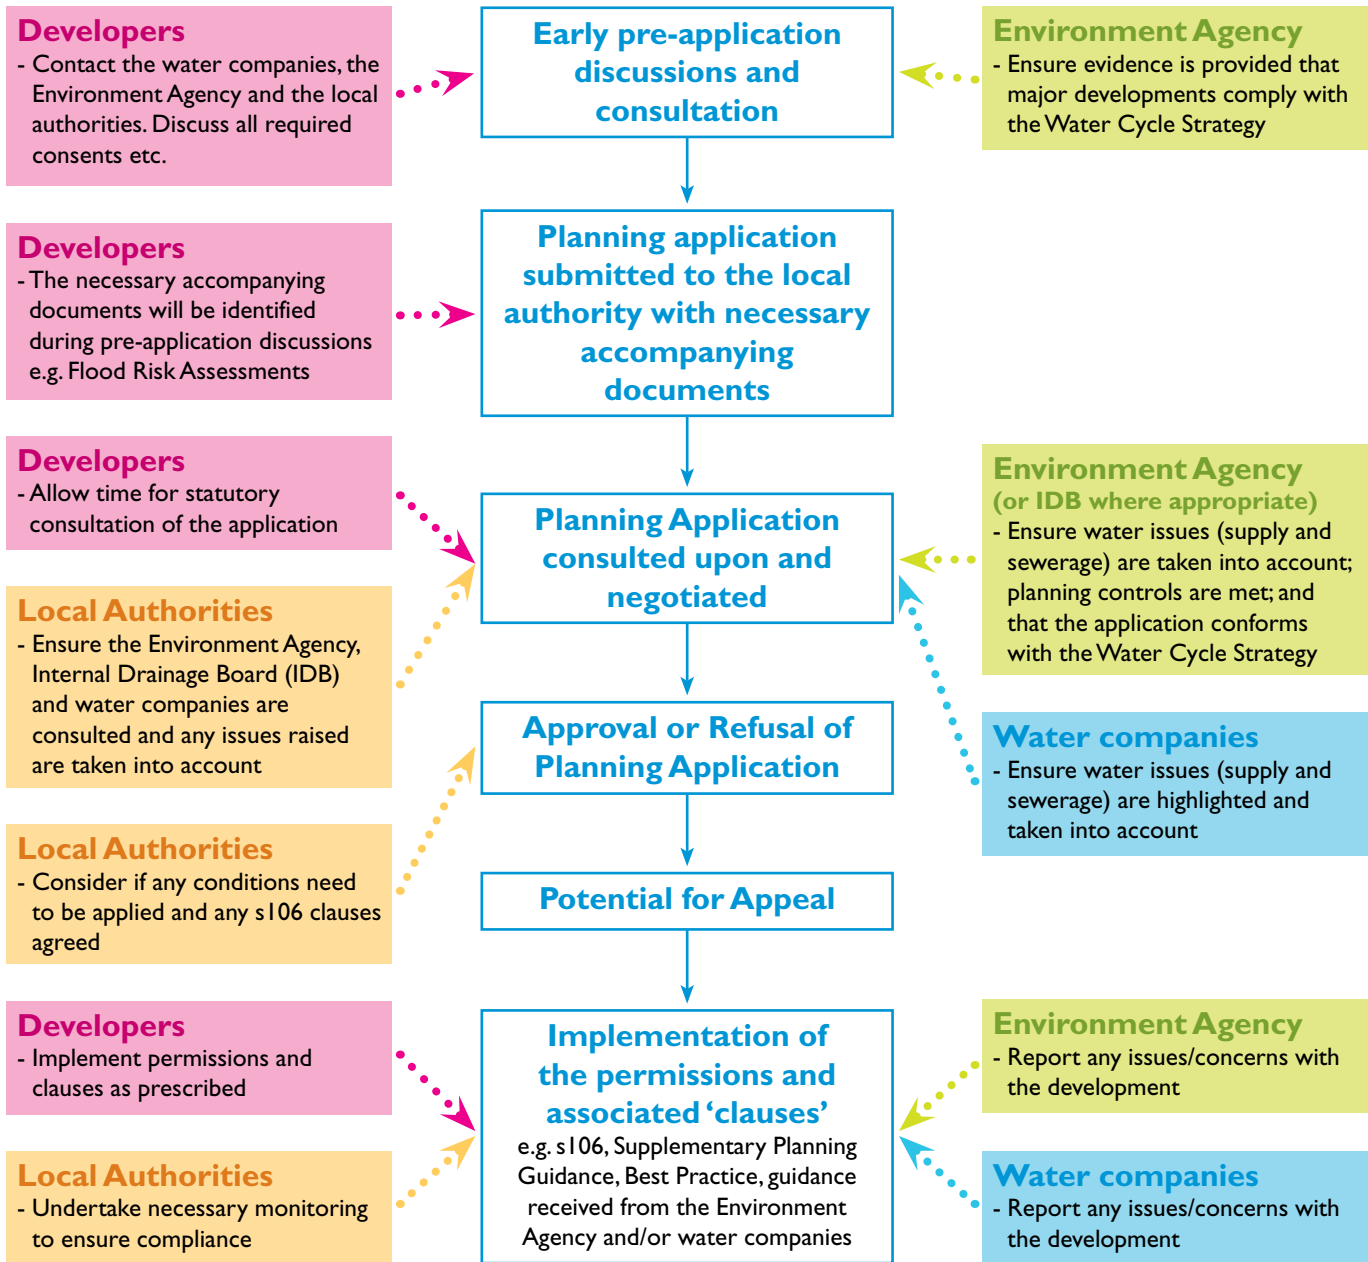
Developers
- Contact the water companies, the Environment Agency and the local authorities. Discuss all required consents etc.

Early pre-application discussions and consultation

Environment Agency
- Ensure evidence is provided that major developments comply with the Water Cycle Strategy

Developers
- The necessary accompanying documents will be identified during pre-application discussions e.g. Flood Risk Assessments

Planning application submitted to the local authority with necessary accompanying documents

Developers
- Allow time for statutory consultation of the application

Planning Application consulted upon and negotiated

Environment Agency
(or IDB where appropriate)
- Ensure water issues (supply and sewerage) are taken into account; planning controls are met; and that the application conforms with the Water Cycle Strategy

Local Authorities
- Ensure the Environment Agency, Internal Drainage Board (IDB) and water companies are consulted and any issues raised are taken into account

Approval or Refusal of Planning Application

Water companies
- Ensure water issues (supply and sewerage) are highlighted and taken into account

Local Authorities
- Consider if any conditions need to be applied and any s106 clauses agreed

Potential for Appeal

Developers
- Implement permissions and clauses as prescribed

Implementation of the permissions and associated 'clauses'
e.g. s106, Supplementary Planning Guidance, Best Practice, guidance received from the Environment Agency and/or water companies

Environment Agency
- Report any issues/concerns with the development

Local Authorities
- Undertake necessary monitoring to ensure compliance

Water companies
- Report any issues/concerns with the development